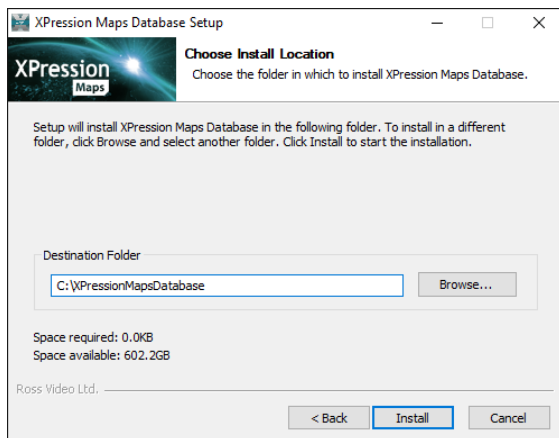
XPression Maps Database Setup

XPression Maps

Choose Install Location

Choose the folder in which to install XPression Maps Database.

Setup will install XPression Maps Database in the following folder. To install in a different folder, click Browse and select another folder. Click Install to start the installation.

Destination Folder

C:\XPressionMapsDatabase

Browse...

Space required: 0.0KB
Space available: 602.2GB

Ross Video Ltd.

< Back

Install

Cancel